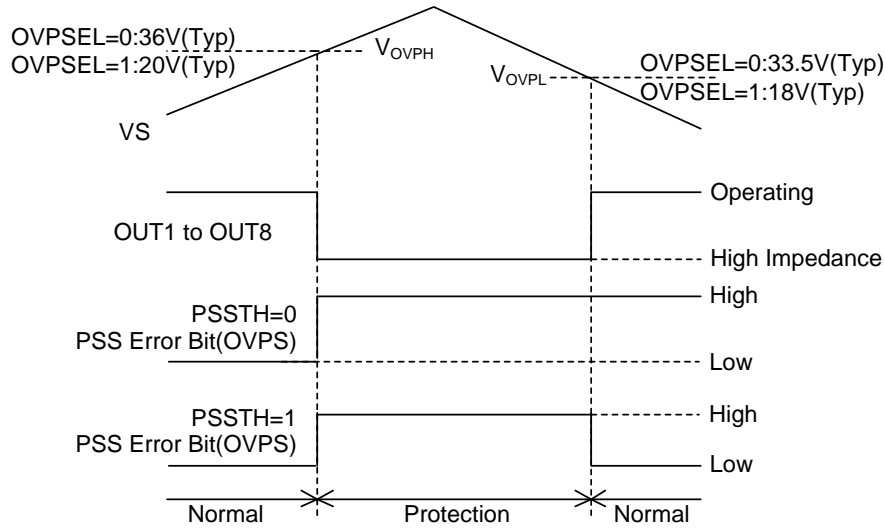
OVPSEL=0:36V(Typ)
OVPSEL=1:20V(Typ)
$V_{OVPH}$
$V_{OVPL}$
OVPSEL=0:33.5V(Typ)
OVPSEL=1:18V(Typ)
VS
OUT1 to OUT8
Operating
High Impedance
PSSTH=0
PSS Error Bit(OVPS)
High
Low
PSSTH=1
PSS Error Bit(OVPS)
High
Low
Normal
Protection
Normal